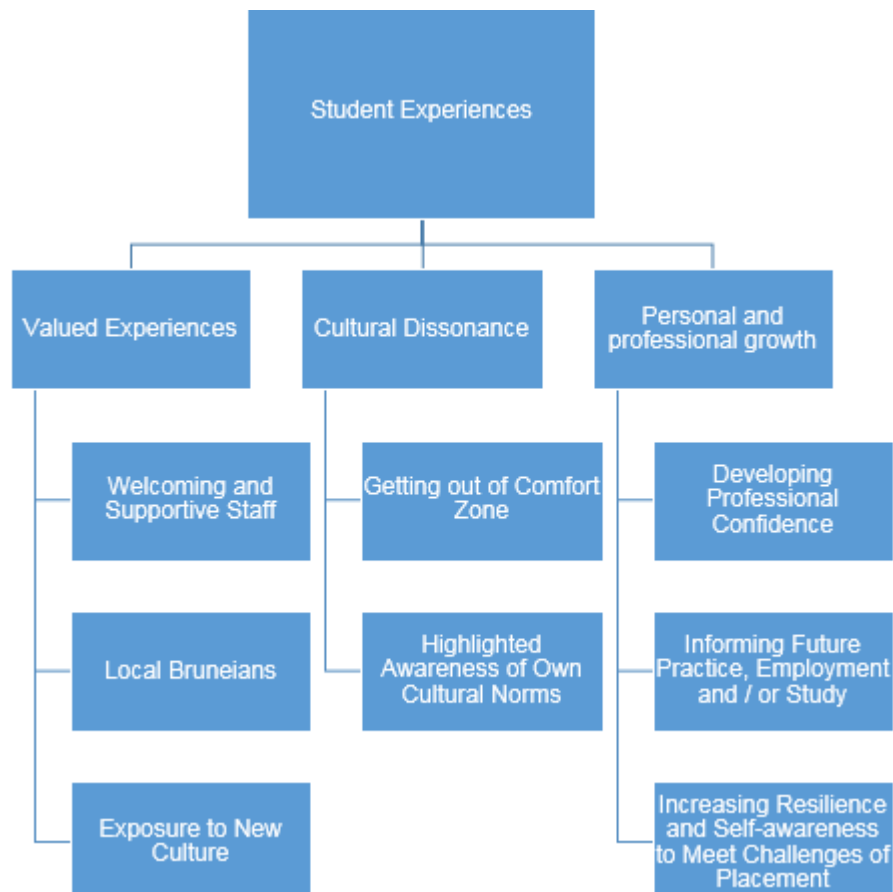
Student Experiences

Valued Experiences

Welcoming and Supportive Staff

Local Bruneians

Exposure to New Culture

Cultural Dissonance

Getting out of Comfort Zone

Highlighted Awareness of Own Cultural Norms

Personal and professional growth

Developing Professional Confidence

Informing Future Practice, Employment and / or Study

Increasing Resilience and Self-awareness to Meet Challenges of Placement